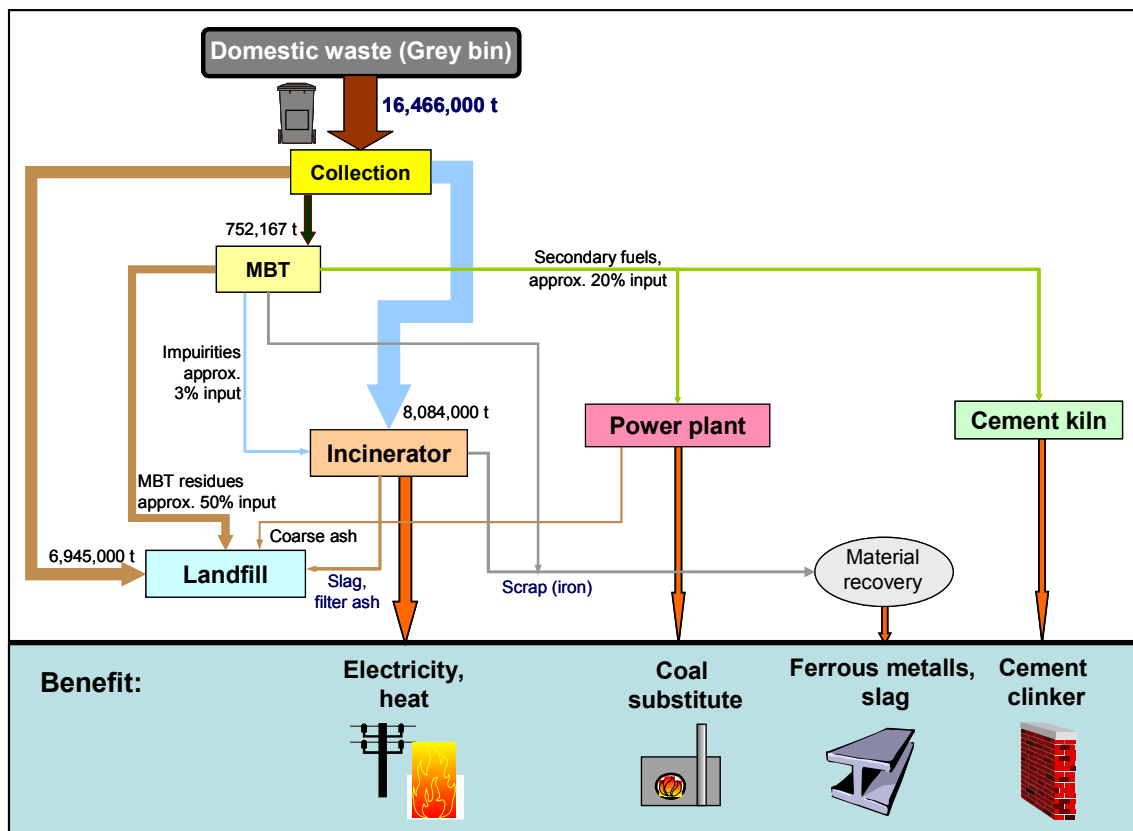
Domestic waste (Grey bin)

16,466,000 t

Collection

752,167 t

MBT

Secondary fuels, approx. 20% input

Impuirities approx. 3% input

8,084,000 t

Power plant

Cement kiln

Incinerator

MBT residues approx. 50% input

Coarse ash

6,945,000 t

Landfill

Slag, filter ash

Scrap (iron)

Material recovery

Benefit:

Electricity, heat

Coal substitute

Ferrous metalls, slag

Cement clinker